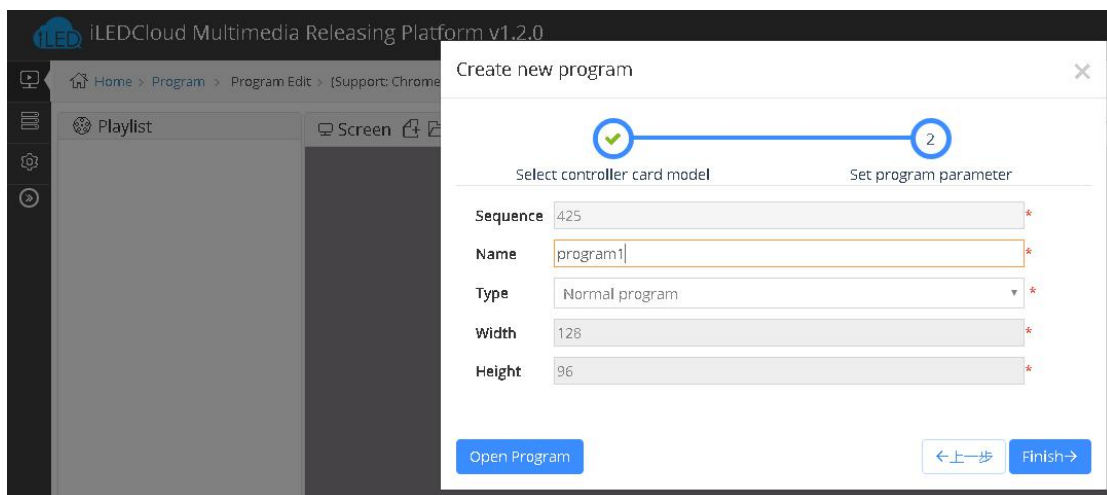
iLED iLEDCloud Multimedia Releasing Platform v1.2.0

Home > Program > Program Edit > (Support: Chrome

Playlist

Screen

Create new program

×

Select controller card model

2

Set program parameter

Sequence 425 *

Name program1 *

Type Normal program *

Width 128 *

Height 96 *

Open Program

←上一步

Finish→